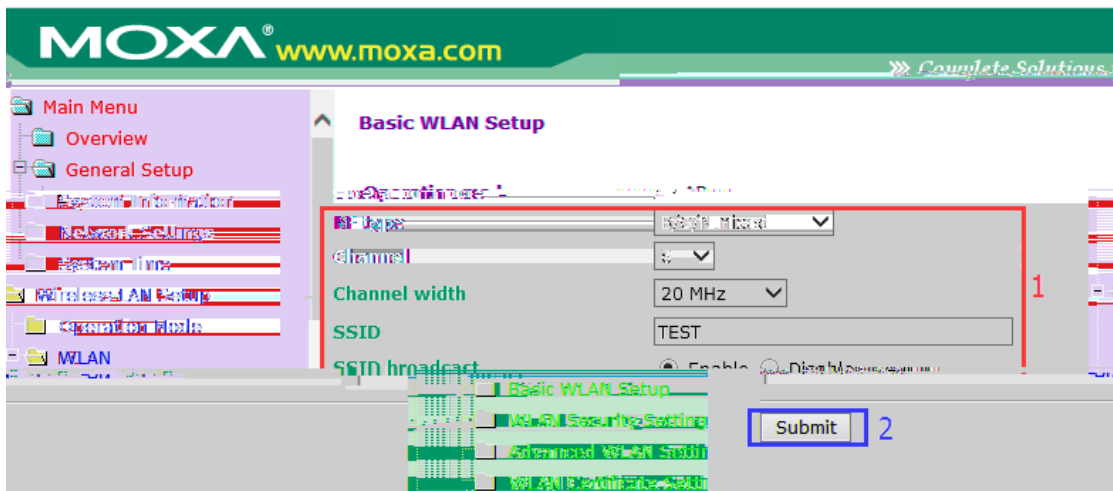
MOXA® www.moxa.com

Complete Solutions

Main Menu
Overview
General Setup
System Information
Network Settings
System Time
Wireless LAN Setup
Operation Mode
WLAN

Basic WLAN Setup

RF type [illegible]
Channel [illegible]
Channel width 20 MHz
SSID TEST
SSID broadcast Enable Disable

1

Basic WLAN Setup
WLAN Security Settings
Advanced WLAN Settings
WLAN Certificate Settings

Submit

2